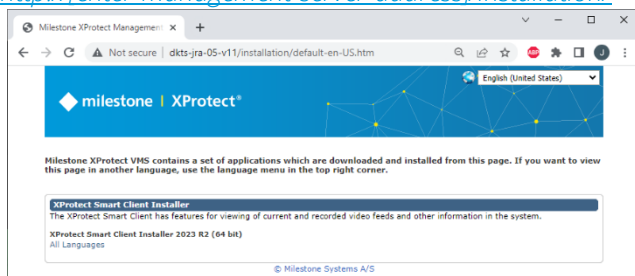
Milestone XProtect Management ×

Not secure | dkts-jra-05-v11/installation/default-en-US.htm

J

English (United States)

milestone | XProtect®

Milestone XProtect VMS contains a set of applications which are downloaded and installed from this page. If you want to view this page in another language, use the language menu in the top right corner.

XProtect Smart Client Installer

The XProtect Smart Client has features for viewing of current and recorded video feeds and other information in the system.

XProtect Smart Client Installer 2023 R2 (64 bit)

All Languages

© Milestone Systems A/S